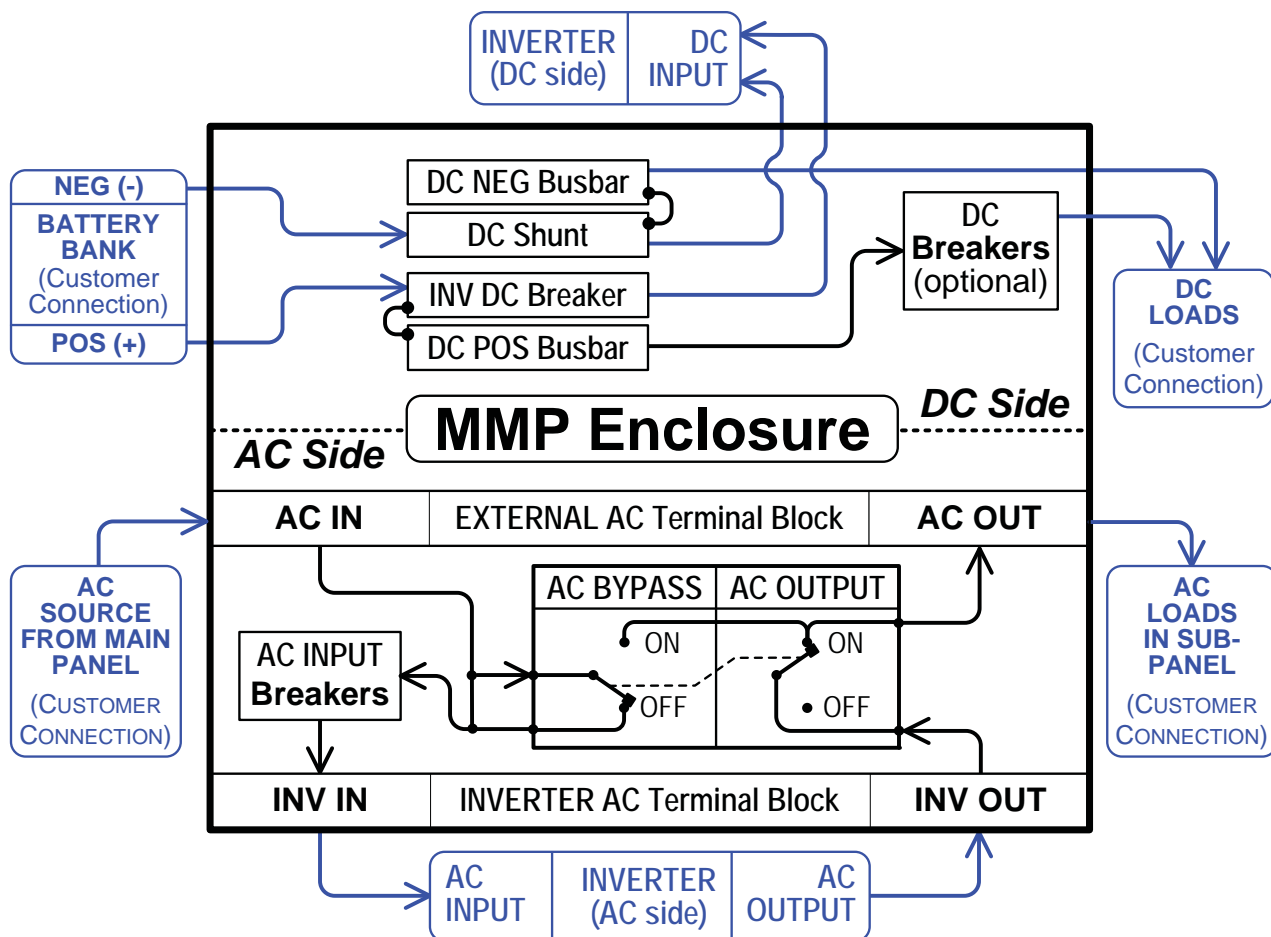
INVERTER (DC side)
DC INPUT

NEG (-)
BATTERY BANK
(Customer Connection)
POS (+)

DC NEG Busbar
DC Shunt
INV DC Breaker
DC POS Busbar

DC Breakers (optional)

DC LOADS
(Customer Connection)

DC Side
MMP Enclosure
AC Side

AC IN
EXTERNAL AC Terminal Block
AC OUT

AC SOURCE FROM MAIN PANEL
(CUSTOMER CONNECTION)

AC BYPASS
AC OUTPUT
ON
OFF
ON
OFF

AC INPUT Breakers

AC LOADS IN SUB-PANEL
(CUSTOMER CONNECTION)

INV IN
INVERTER AC Terminal Block
INV OUT

AC INPUT
INVERTER (AC side)
AC OUTPUT